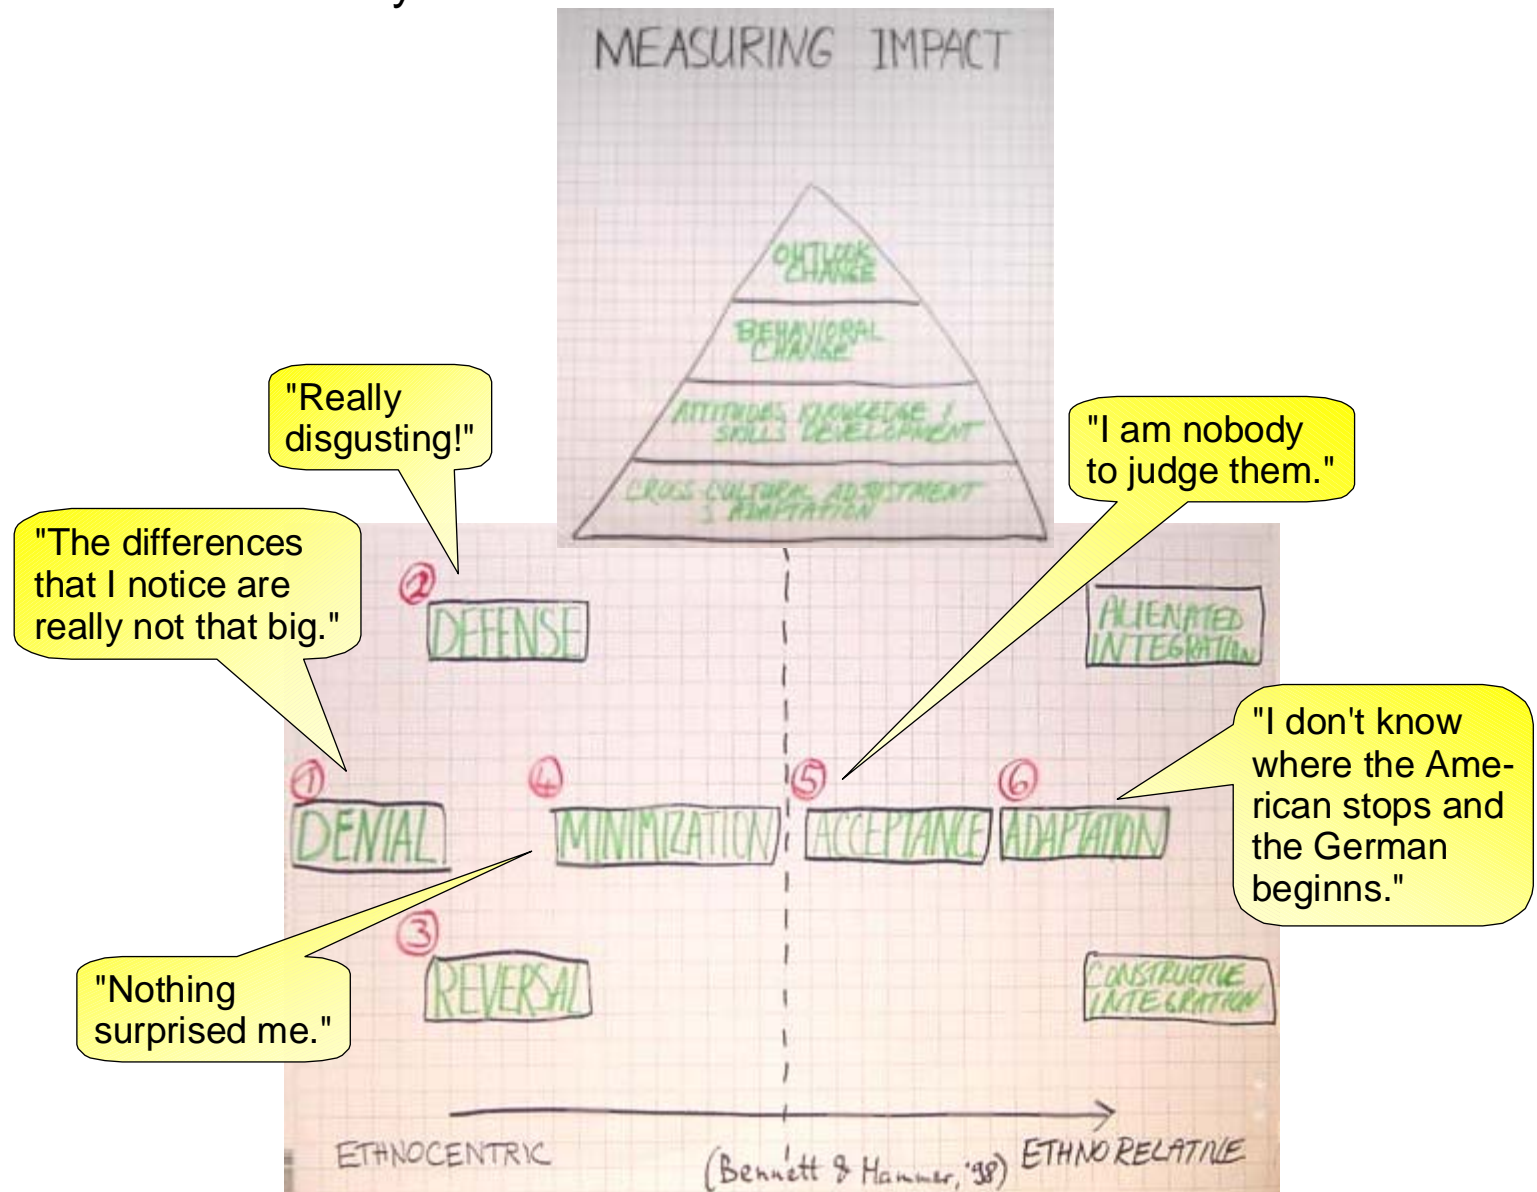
MEASURING IMPACT

OUTLOOK CHANGE

BEHAVIORAL CHANGE

ATTITUDES, KNOWLEDGE & SKILLS DEVELOPMENT

CROSS-CULTURAL ADJUSTMENT & ADAPTATION

"Really disgusting!"

"I am nobody to judge them."

"The differences that I notice are really not that big."

② DEFENSE

ALIENATED INTEGRATION

"I don't know where the American stops and the German beginns."

① DENIAL

④ MINIMIZATION

⑤ ACCEPTANCE

⑥ ADAPTATION

③ REVERSAL

"Nothing surprised me."

CONSTRUCTIVE INTEGRATION

ETHNOCENTRIC

(Bennett & Hammer, '98)

ETHNORELATIVE